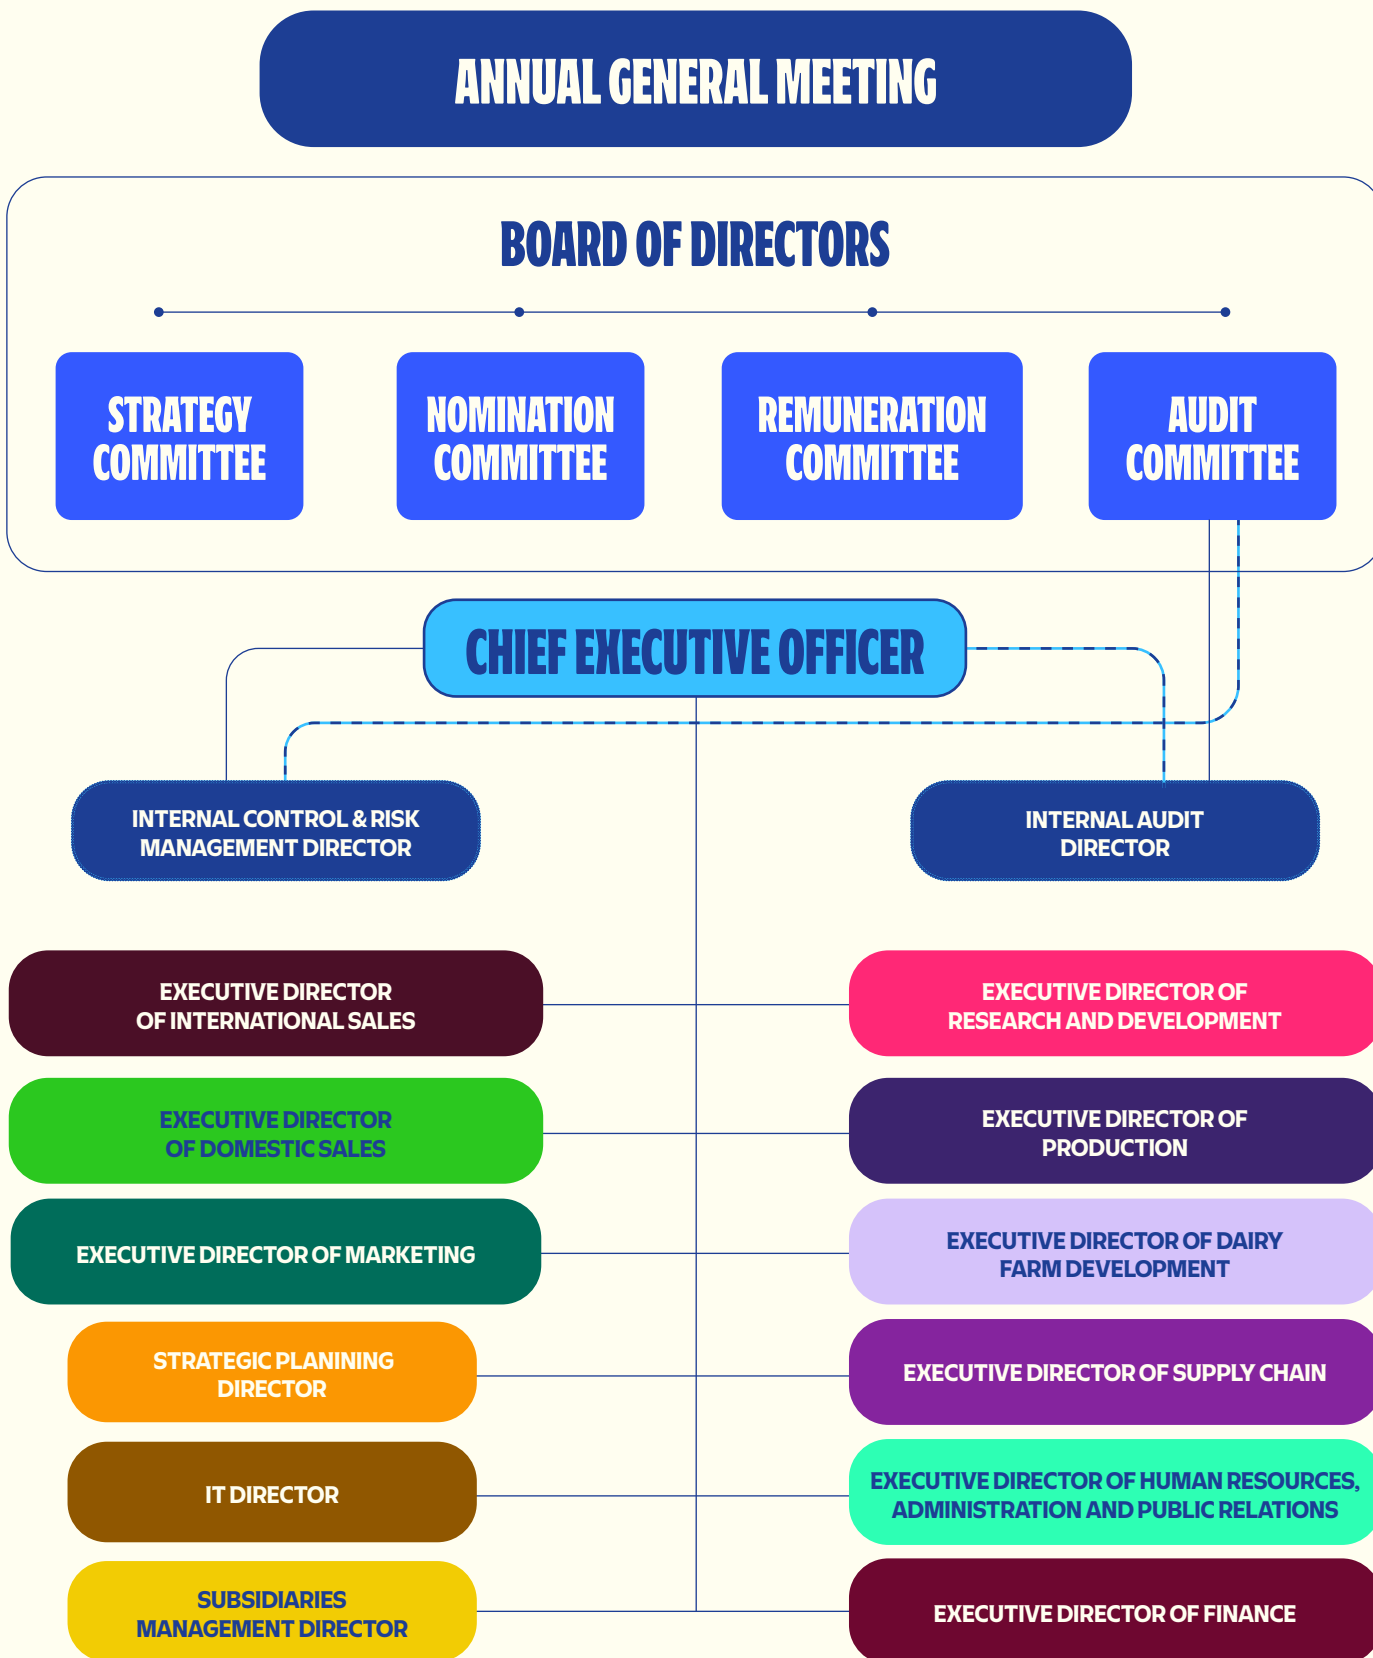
ANNUAL GENERAL MEETING

BOARD OF DIRECTORS

STRATEGY COMMITTEE

NOMINATION COMMITTEE

REMUNERATION COMMITTEE

AUDIT COMMITTEE

CHIEF EXECUTIVE OFFICER

INTERNAL CONTROL & RISK MANAGEMENT DIRECTOR

INTERNAL AUDIT DIRECTOR

EXECUTIVE DIRECTOR OF INTERNATIONAL SALES

EXECUTIVE DIRECTOR OF RESEARCH AND DEVELOPMENT

EXECUTIVE DIRECTOR OF DOMESTIC SALES

EXECUTIVE DIRECTOR OF PRODUCTION

EXECUTIVE DIRECTOR OF MARKETING

EXECUTIVE DIRECTOR OF DAIRY FARM DEVELOPMENT

STRATEGIC PLANINING DIRECTOR

EXECUTIVE DIRECTOR OF SUPPLY CHAIN

IT DIRECTOR

EXECUTIVE DIRECTOR OF HUMAN RESOURCES, ADMINISTRATION AND PUBLIC RELATIONS

SUBSIDIARIES MANAGEMENT DIRECTOR

EXECUTIVE DIRECTOR OF FINANCE